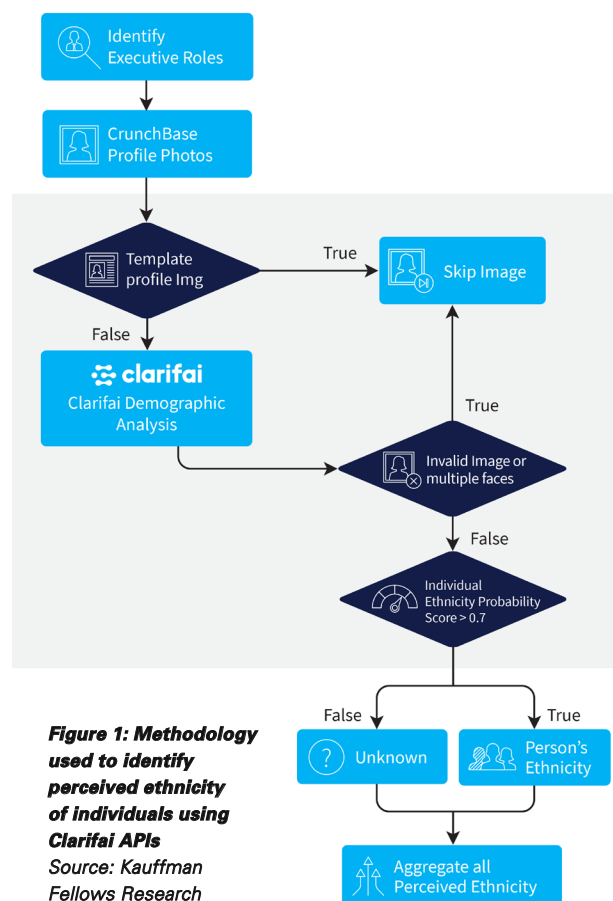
Identify Executive Roles

CrunchBase Profile Photos

Template profile Img

True

Skip Image

False

clarifai

Clarifai Demographic Analysis

True

Invalid Image or multiple faces

False

Individual Ethnicity Probability Score > 0.7

False

True

Unknown

Person's Ethnicity

Aggregate all Perceived Ethnicity

**Figure 1: Methodology used to identify perceived ethnicity of individuals using Clarifai APIs**
*Source: Kauffman Fellows Research*